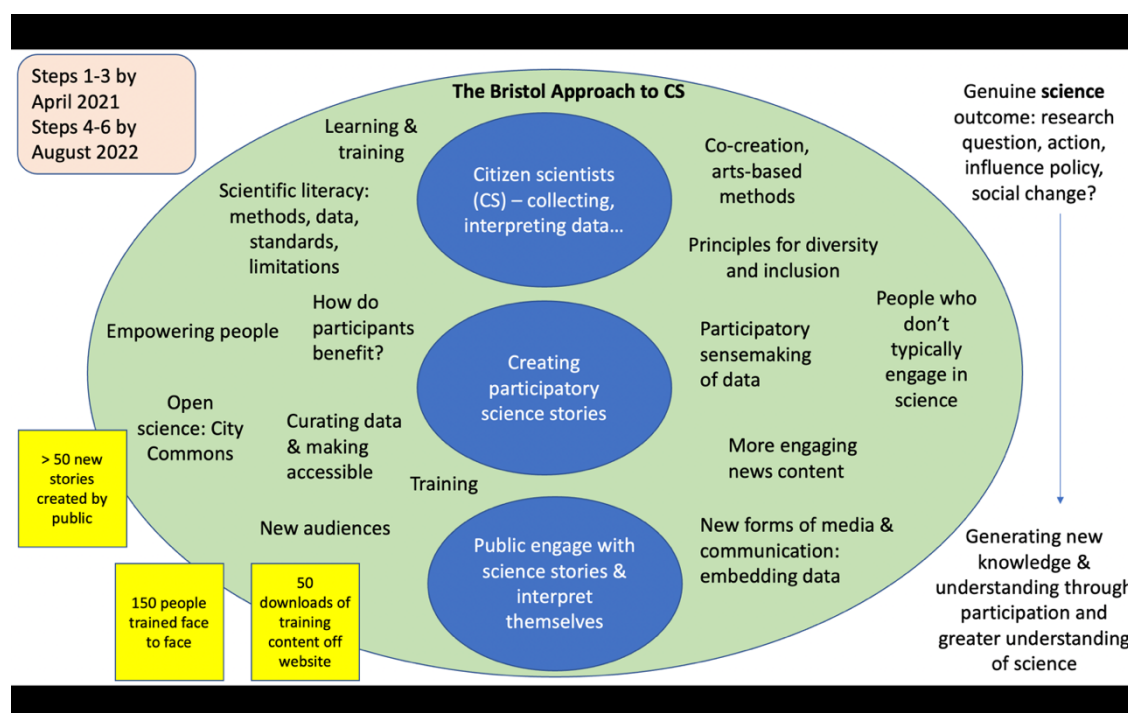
Steps 1-3 by April 2021
Steps 4-6 by August 2022

The Bristol Approach to CS

Learning & training

Citizen scientists (CS) – collecting, interpreting data…

Co-creation, arts-based methods

Scientific literacy: methods, data, standards, limitations

Principles for diversity and inclusion

How do participants benefit?

Empowering people

Creating participatory science stories

Participatory sensemaking of data

People who don't typically engage in science

Open science: City Commons

Curating data & making accessible

More engaging news content

Training

New audiences

Public engage with science stories & interpret themselves

New forms of media & communication: embedding data

> 50 new stories created by public

150 people trained face to face

50 downloads of training content off website

Genuine **science** outcome: research question, action, influence policy, social change?

Generating new knowledge & understanding through participation and greater understanding of science